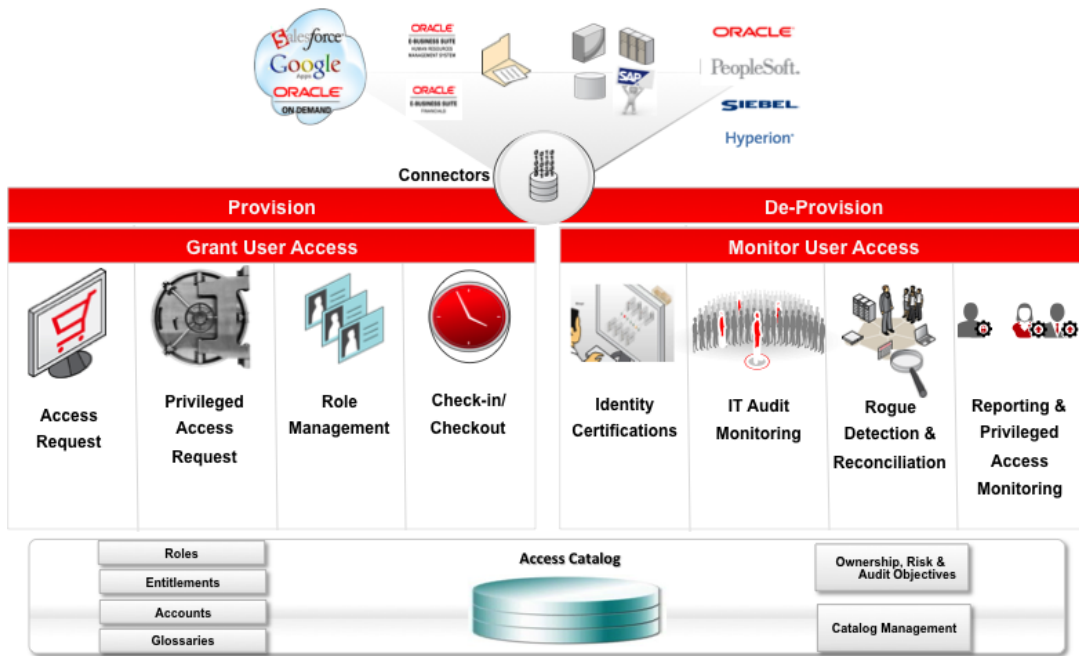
salesforce
Google Apps
ORACLE ON DEMAND

ORACLE E-BUSINESS SUITE HUMAN RESOURCE MANAGEMENT SYSTEM

ORACLE E-BUSINESS SUITE FINANCIALS

SAP

ORACLE
PeopleSoft.
SIEBEL
Hyperion

Connectors

Provision

De-Provision

Grant User Access

Access Request

Privileged Access Request

Role Management

Check-in/ Checkout

Monitor User Access

Identity Certifications

IT Audit Monitoring

Rogue Detection & Reconciliation

Reporting & Privileged Access Monitoring

Roles
Entitlements
Accounts
Glossaries

Access Catalog

Ownership, Risk & Audit Objectives

Catalog Management